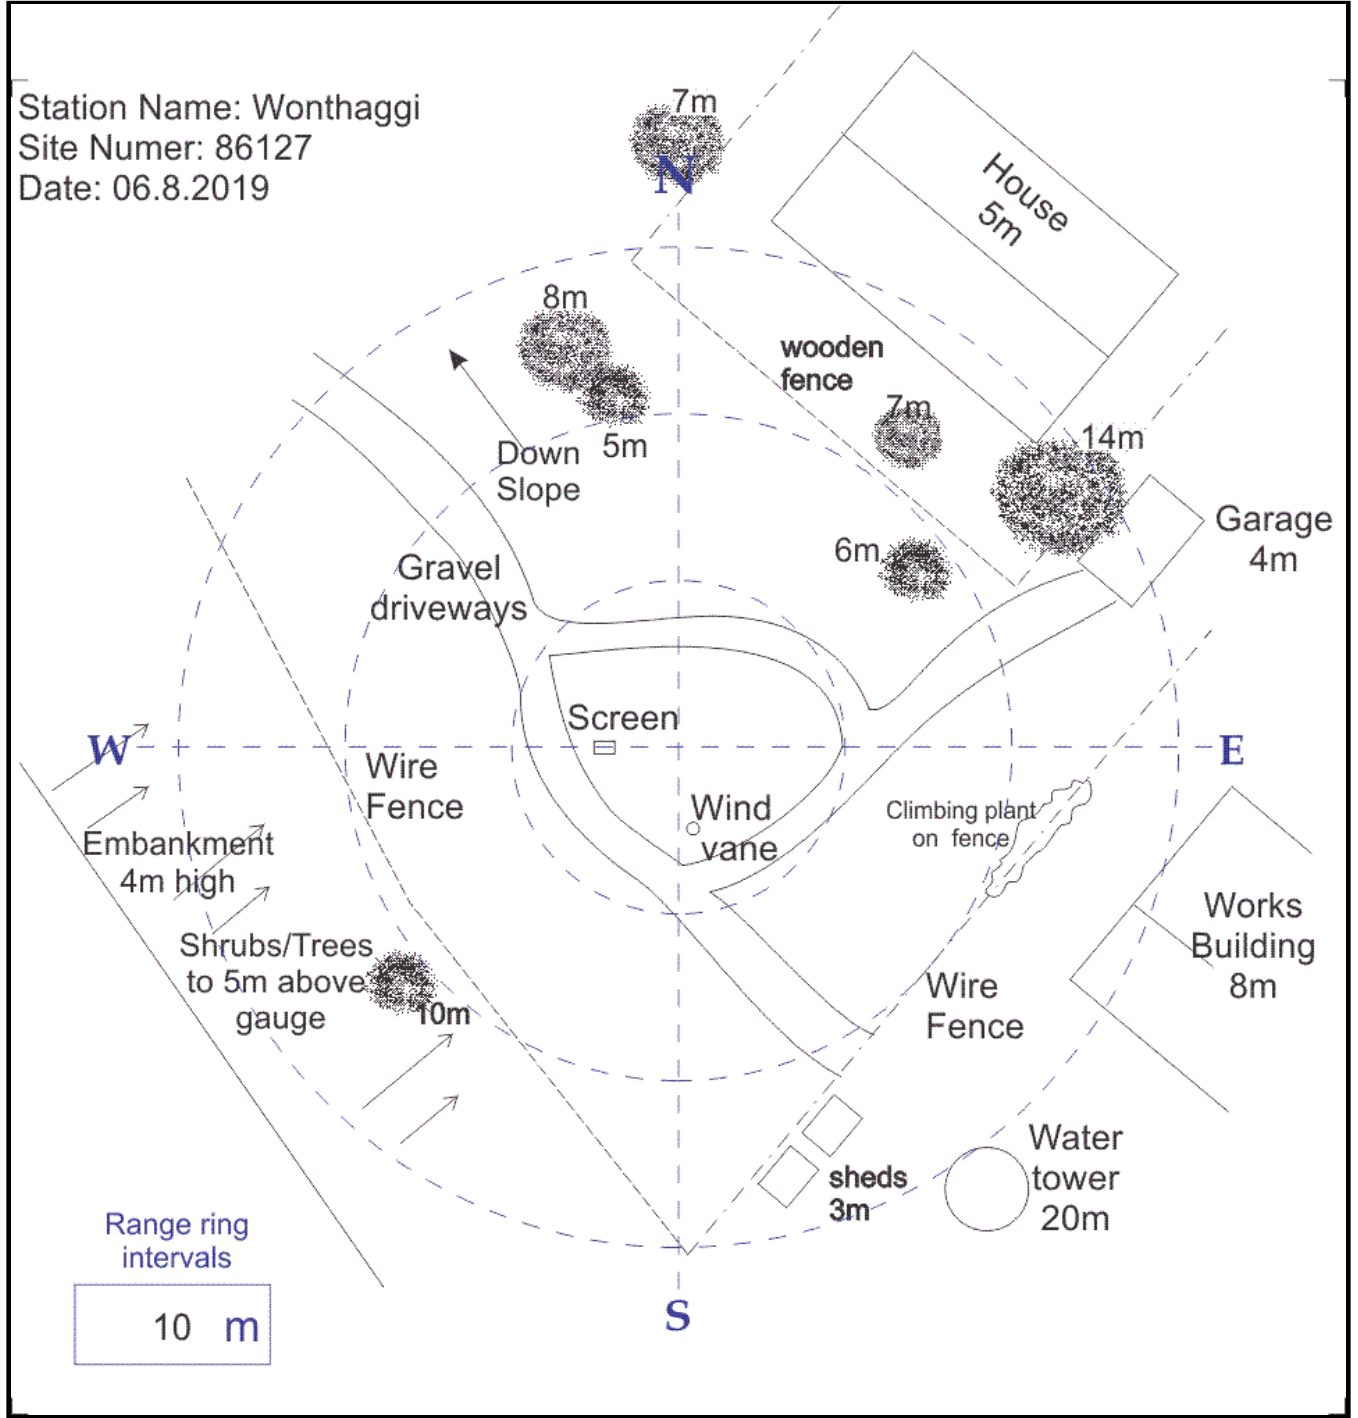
Station Name: Wonthaggi
Site Numer: 86127
Date: 06.8.2019

N

7m

House
5m

8m

wooden
fence

Down
Slope

5m

7m

14m

Garage
4m

Gravel
driveways

6m

Screen

W

E

Wire
Fence

Wind
vane

Climbing plant
on fence

Embankment
4m high

Works
Building
8m

Shrubs/Trees
to 5m above
gauge

10m

Wire
Fence

Water
tower
20m

sheds
3m

Range ring
intervals

10 m

S